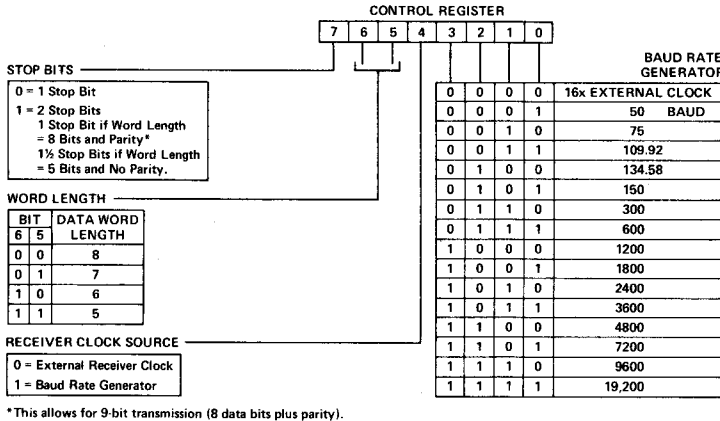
CONTROL REGISTER

| 7 | 6 | 5 | 4 | 3 | 2 | 1 | 0 |
|---|---|---|---|---|---|---|---|

STOP BITS

0 = 1 Stop Bit
1 = 2 Stop Bits
1 Stop Bit if Word Length = 8 Bits and Parity*
1½ Stop Bits if Word Length = 5 Bits and No Parity.

WORD LENGTH

| BIT 6 | BIT 5 | DATA WORD LENGTH |
|---|---|---|
| 0 | 0 | 8 |
| 0 | 1 | 7 |
| 1 | 0 | 6 |
| 1 | 1 | 5 |

RECEIVER CLOCK SOURCE

0 = External Receiver Clock
1 = Baud Rate Generator

BAUD RATE GENERATOR

| 3 | 2 | 1 | 0 | |
|---|---|---|---|---|
| 0 | 0 | 0 | 0 | 16x EXTERNAL CLOCK |
| 0 | 0 | 0 | 1 | 50 BAUD |
| 0 | 0 | 1 | 0 | 75 |
| 0 | 0 | 1 | 1 | 109.92 |
| 0 | 1 | 0 | 0 | 134.58 |
| 0 | 1 | 0 | 1 | 150 |
| 0 | 1 | 1 | 0 | 300 |
| 0 | 1 | 1 | 1 | 600 |
| 1 | 0 | 0 | 0 | 1200 |
| 1 | 0 | 0 | 1 | 1800 |
| 1 | 0 | 1 | 0 | 2400 |
| 1 | 0 | 1 | 1 | 3600 |
| 1 | 1 | 0 | 0 | 4800 |
| 1 | 1 | 0 | 1 | 7200 |
| 1 | 1 | 1 | 0 | 9600 |
| 1 | 1 | 1 | 1 | 19,200 |

*This allows for 9-bit transmission (8 data bits plus parity).